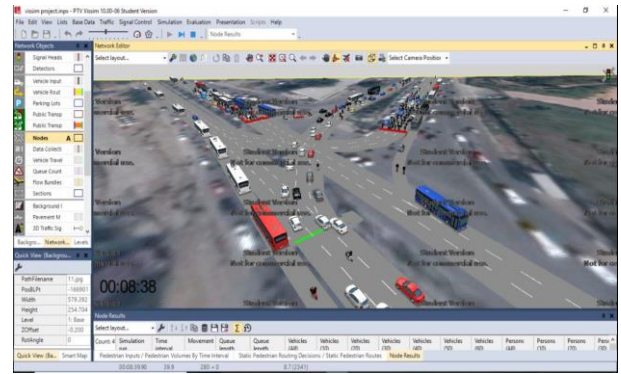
vissim project.inpx - PTV Vissim 10.00-06 Student Version

File Edit View Lists Base Data Traffic Signal Control Simulation Evaluation Presentation Scripts Help

Node Results

Network Objects

Signal Heads
Detectors
Vehicle Input
Vehicle Rout
Parking Lots
Public Transp
Public Transp
Nodes
Data Collecti
Vehicle Travel
Queue Count
Flow Bundles
Sections
Background I
Pavement M
3D Traffic Sig

Backgro... Network... Levels

Quick View (Backgrou...

| | |
|---|---|
| PathFilename | 11.jpg |
| PosBLPt | -166901 |
| Width | 579.392 |
| Height | 254.704 |
| Level | 1: Base |
| ZOffset | -0.200 |
| RotAngle | 0 |

Quick View (Ba... Smart Map

Network Editor

Select layout...

Select Camera Position

00:08:38

Student Version
Not for commercial use.

Student Version
Not for commercial use.

Student Version
Not for commercial use.

Student Version
Not for commercial use.

Student Version
Not for commercial use.

Student Version
Not for commercial use.

Student Version
Not for commercial use.

Node Results

Select layout...

| Count: 4 | Simulation run | Time interval | Movement | Queue length | Queue length | Vehicles (All) | Vehicles (10) | Vehicles (20) | Vehicles (30) | Vehicles (40) | Vehicles (50) | Vehicles (60) | Persons (All) | Persons (10) | Persons (20) | Pers |
|---|---|---|---|---|---|---|---|---|---|---|---|---|---|---|---|---|

Pedestrian Inputs / Pedestrian Volumes By Time Interval Static Pedestrian Routing Decisions / Static Pedestrian Routes Node Results

00:03:39.90 19.9 280 + 0 8.7 (2341)